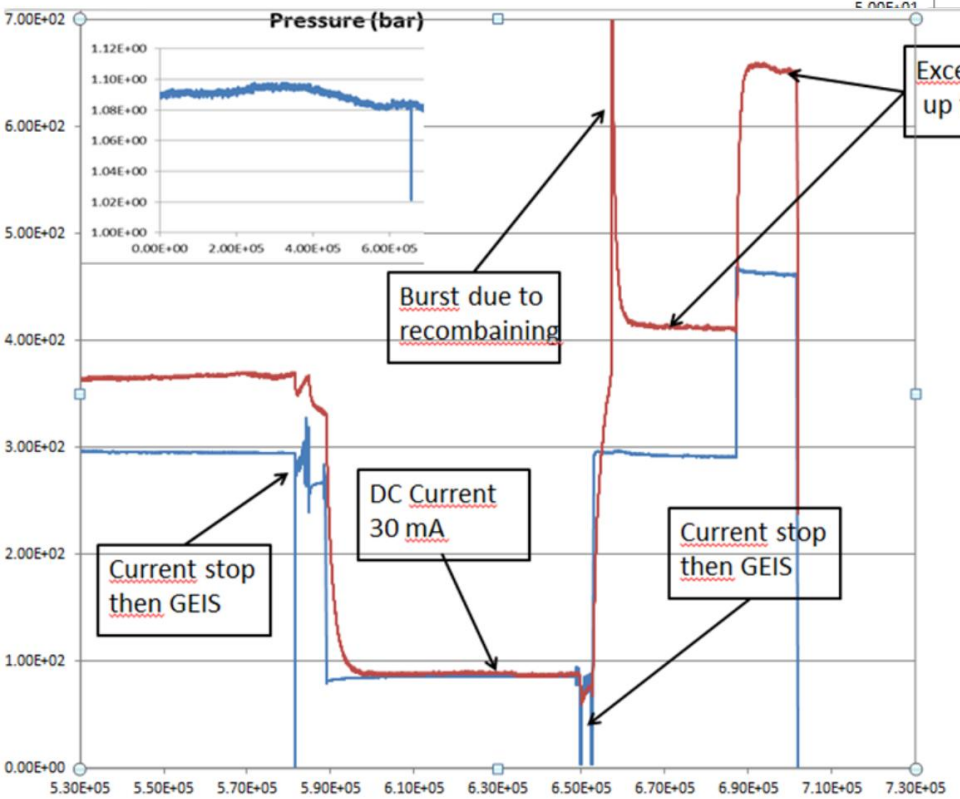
5.00E+01

7.00E+02
6.00E+02
5.00E+02
4.00E+02
3.00E+02
2.00E+02
1.00E+02
0.00E+00

Pressure (bar)

1.12E+00
1.10E+00
1.08E+00
1.06E+00
1.04E+00
1.02E+00
1.00E+00

0.00E+00 2.00E+05 4.00E+05 6.00E+05

Exce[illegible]
up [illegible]

Burst due to recombaining

DC Current 30 mA

Current stop then GEIS

Current stop then GEIS

5.30E+05 5.50E+05 5.70E+05 5.90E+05 6.10E+05 6.30E+05 6.50E+05 6.70E+05 6.90E+05 7.10E+05 7.30E+05